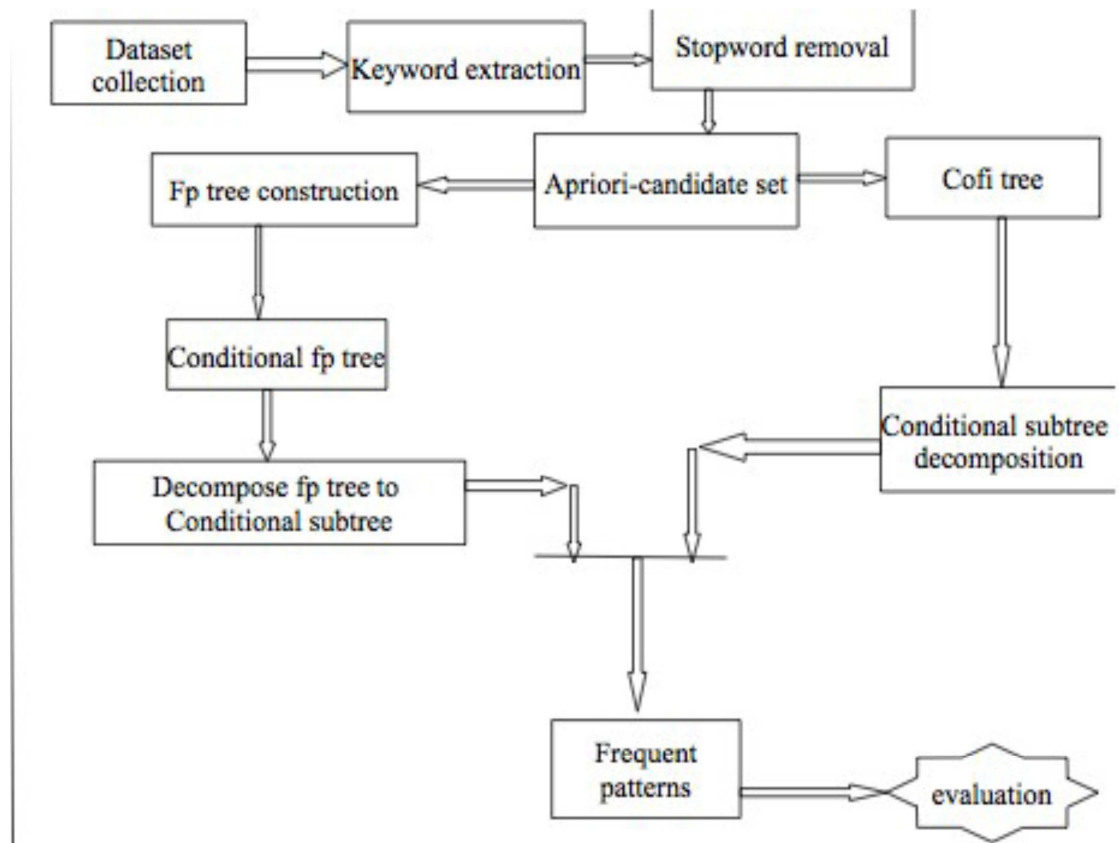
Dataset collection

Keyword extraction

Stopword removal

Fp tree construction

Apriori-candidate set

Cofi tree

Conditional fp tree

Conditional subtree decomposition

Decompose fp tree to Conditional subtree

Frequent patterns

evaluation